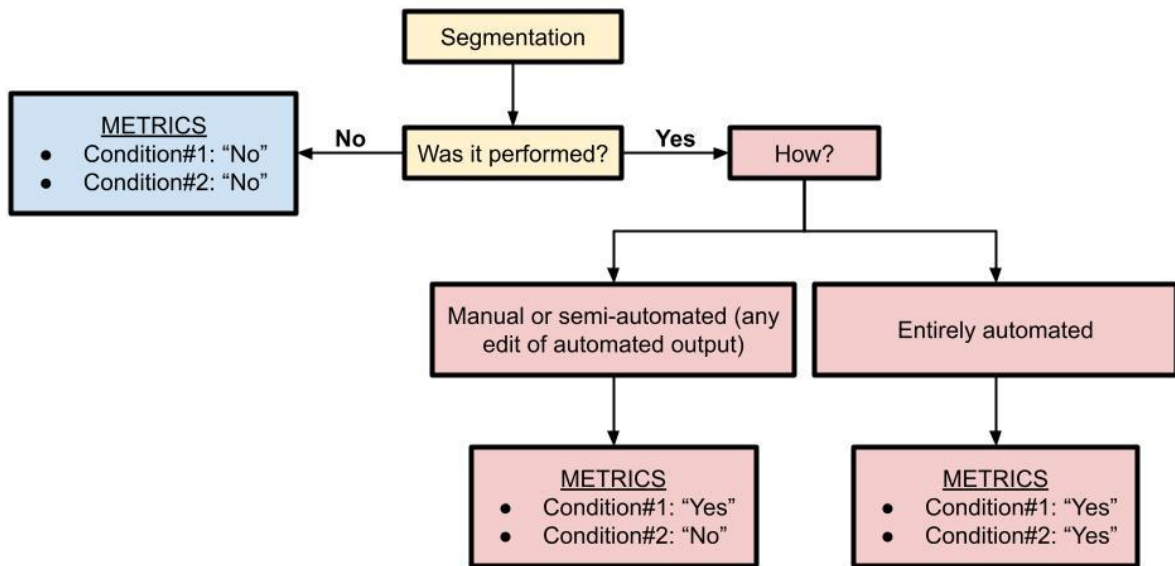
Segmentation

METRICS
- Condition#1: “No”
- Condition#2: “No”

No

Was it performed?

Yes

How?

Manual or semi-automated (any edit of automated output)

Entirely automated

METRICS
- Condition#1: “Yes”
- Condition#2: “No”

METRICS
- Condition#1: “Yes”
- Condition#2: “Yes”